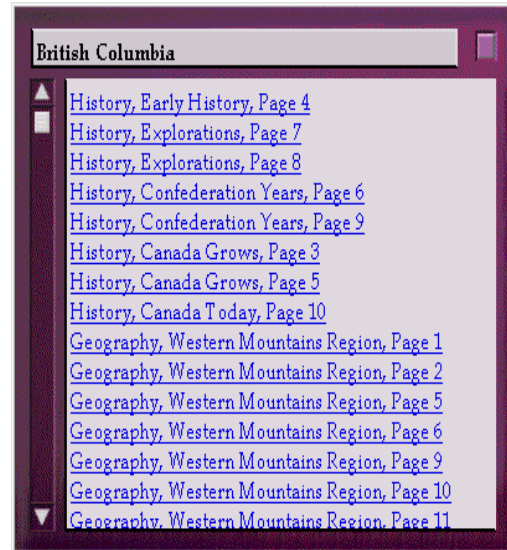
British Columbia

History, Early History, Page 4
History, Explorations, Page 7
History, Explorations, Page 8
History, Confederation Years, Page 6
History, Confederation Years, Page 9
History, Canada Grows, Page 3
History, Canada Grows, Page 5
History, Canada Today, Page 10
Geography, Western Mountains Region, Page 1
Geography, Western Mountains Region, Page 2
Geography, Western Mountains Region, Page 5
Geography, Western Mountains Region, Page 6
Geography, Western Mountains Region, Page 9
Geography, Western Mountains Region, Page 10
Geography, Western Mountains Region, Page 11